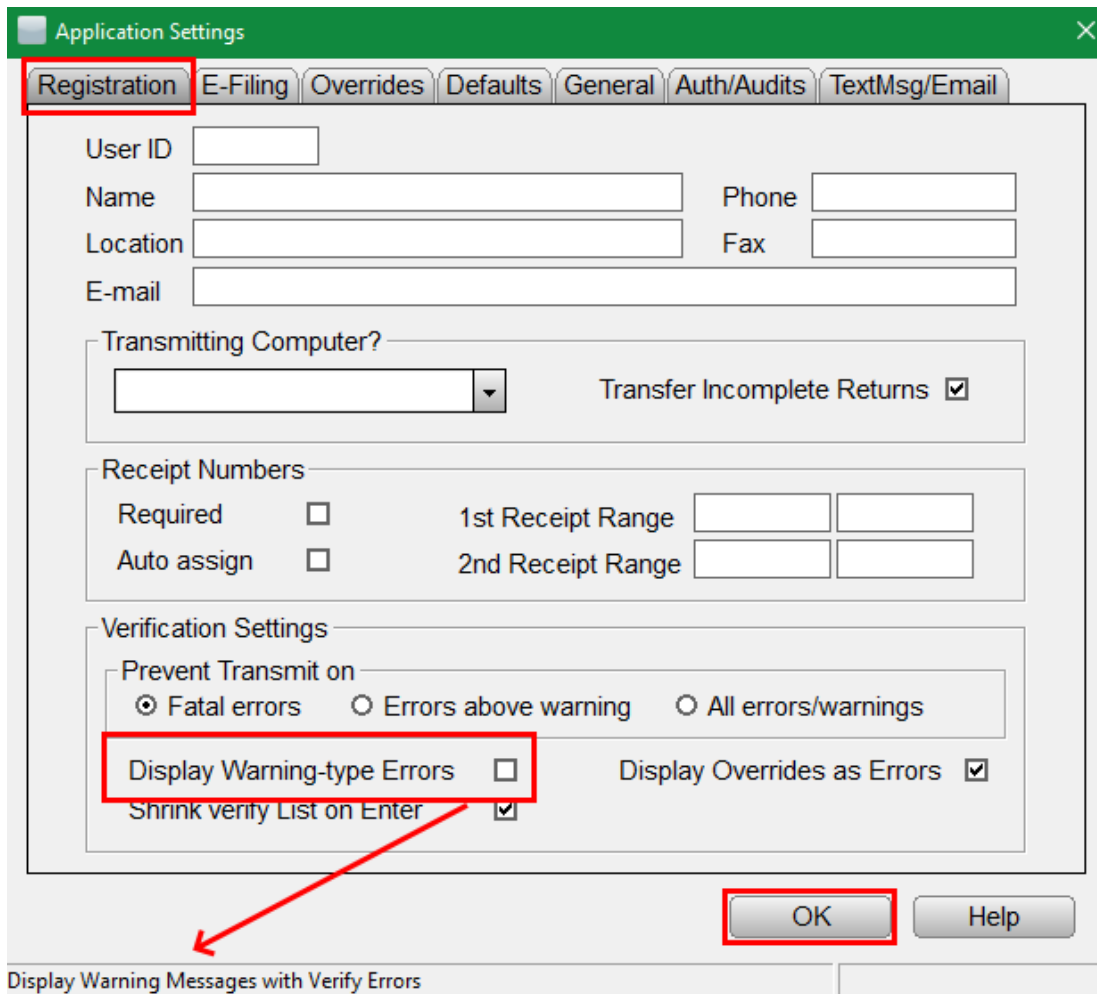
Application Settings

Registration | E-Filing | Overrides | Defaults | General | Auth/Audits | TextMsg/Email

User ID

Name

Phone

Location

Fax

E-mail

Transmitting Computer?

Transfer Incomplete Returns ☑

Receipt Numbers

Required ☐

Auto assign ☐

1st Receipt Range

2nd Receipt Range

Verification Settings

Prevent Transmit on

⦿ Fatal errors ○ Errors above warning ○ All errors/warnings

Display Warning-type Errors ☐

Display Overrides as Errors ☑

Shrink verify List on Enter ☑

OK

Help

Display Warning Messages with Verify Errors